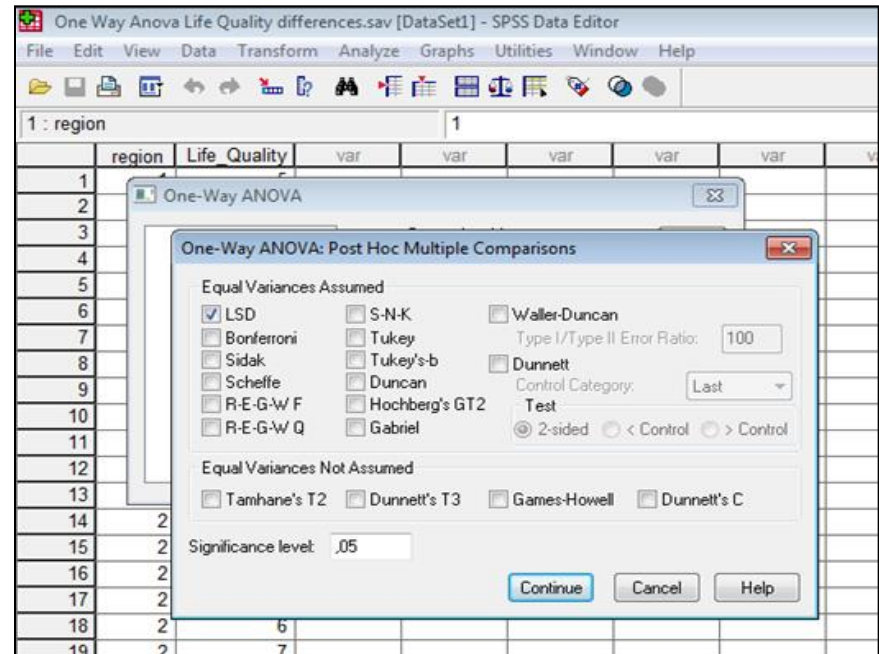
One Way Anova Life Quality differences.sav [DataSet1] - SPSS Data Editor

File Edit View Data Transform Analyze Graphs Utilities Window Help

1 : region 1

| | region | Life_Quality | var | var | var | var | var |
|---|---|---|---|---|---|---|---|
| 1 | | | | | | | |
| 2 | | | | | | | |
| 3 | | | | | | | |
| 4 | | | | | | | |
| 5 | | | | | | | |
| 6 | | | | | | | |
| 7 | | | | | | | |
| 8 | | | | | | | |
| 9 | | | | | | | |
| 10 | | | | | | | |
| 11 | | | | | | | |
| 12 | | | | | | | |
| 13 | | | | | | | |
| 14 | 2 | | | | | | |
| 15 | 2 | | | | | | |
| 16 | 2 | | | | | | |
| 17 | 2 | | | | | | |
| 18 | 2 | 6 | | | | | |
| 19 | 2 | 7 | | | | | |

One-Way ANOVA

One-Way ANOVA: Post Hoc Multiple Comparisons

Equal Variances Assumed

LSD
Bonferroni
Sidak
Scheffe
R-E-G-W F
R-E-G-W Q
S-N-K
Tukey
Tukey's-b
Duncan
Hochberg's GT2
Gabriel
Waller-Duncan
Type I/Type II Error Ratio: 100
Dunnett
Control Category: Last
Test
2-sided < Control > Control

Equal Variances Not Assumed

Tamhane's T2 Dunnett's T3 Games-Howell Dunnett's C

Significance level: ,05

Continue Cancel Help